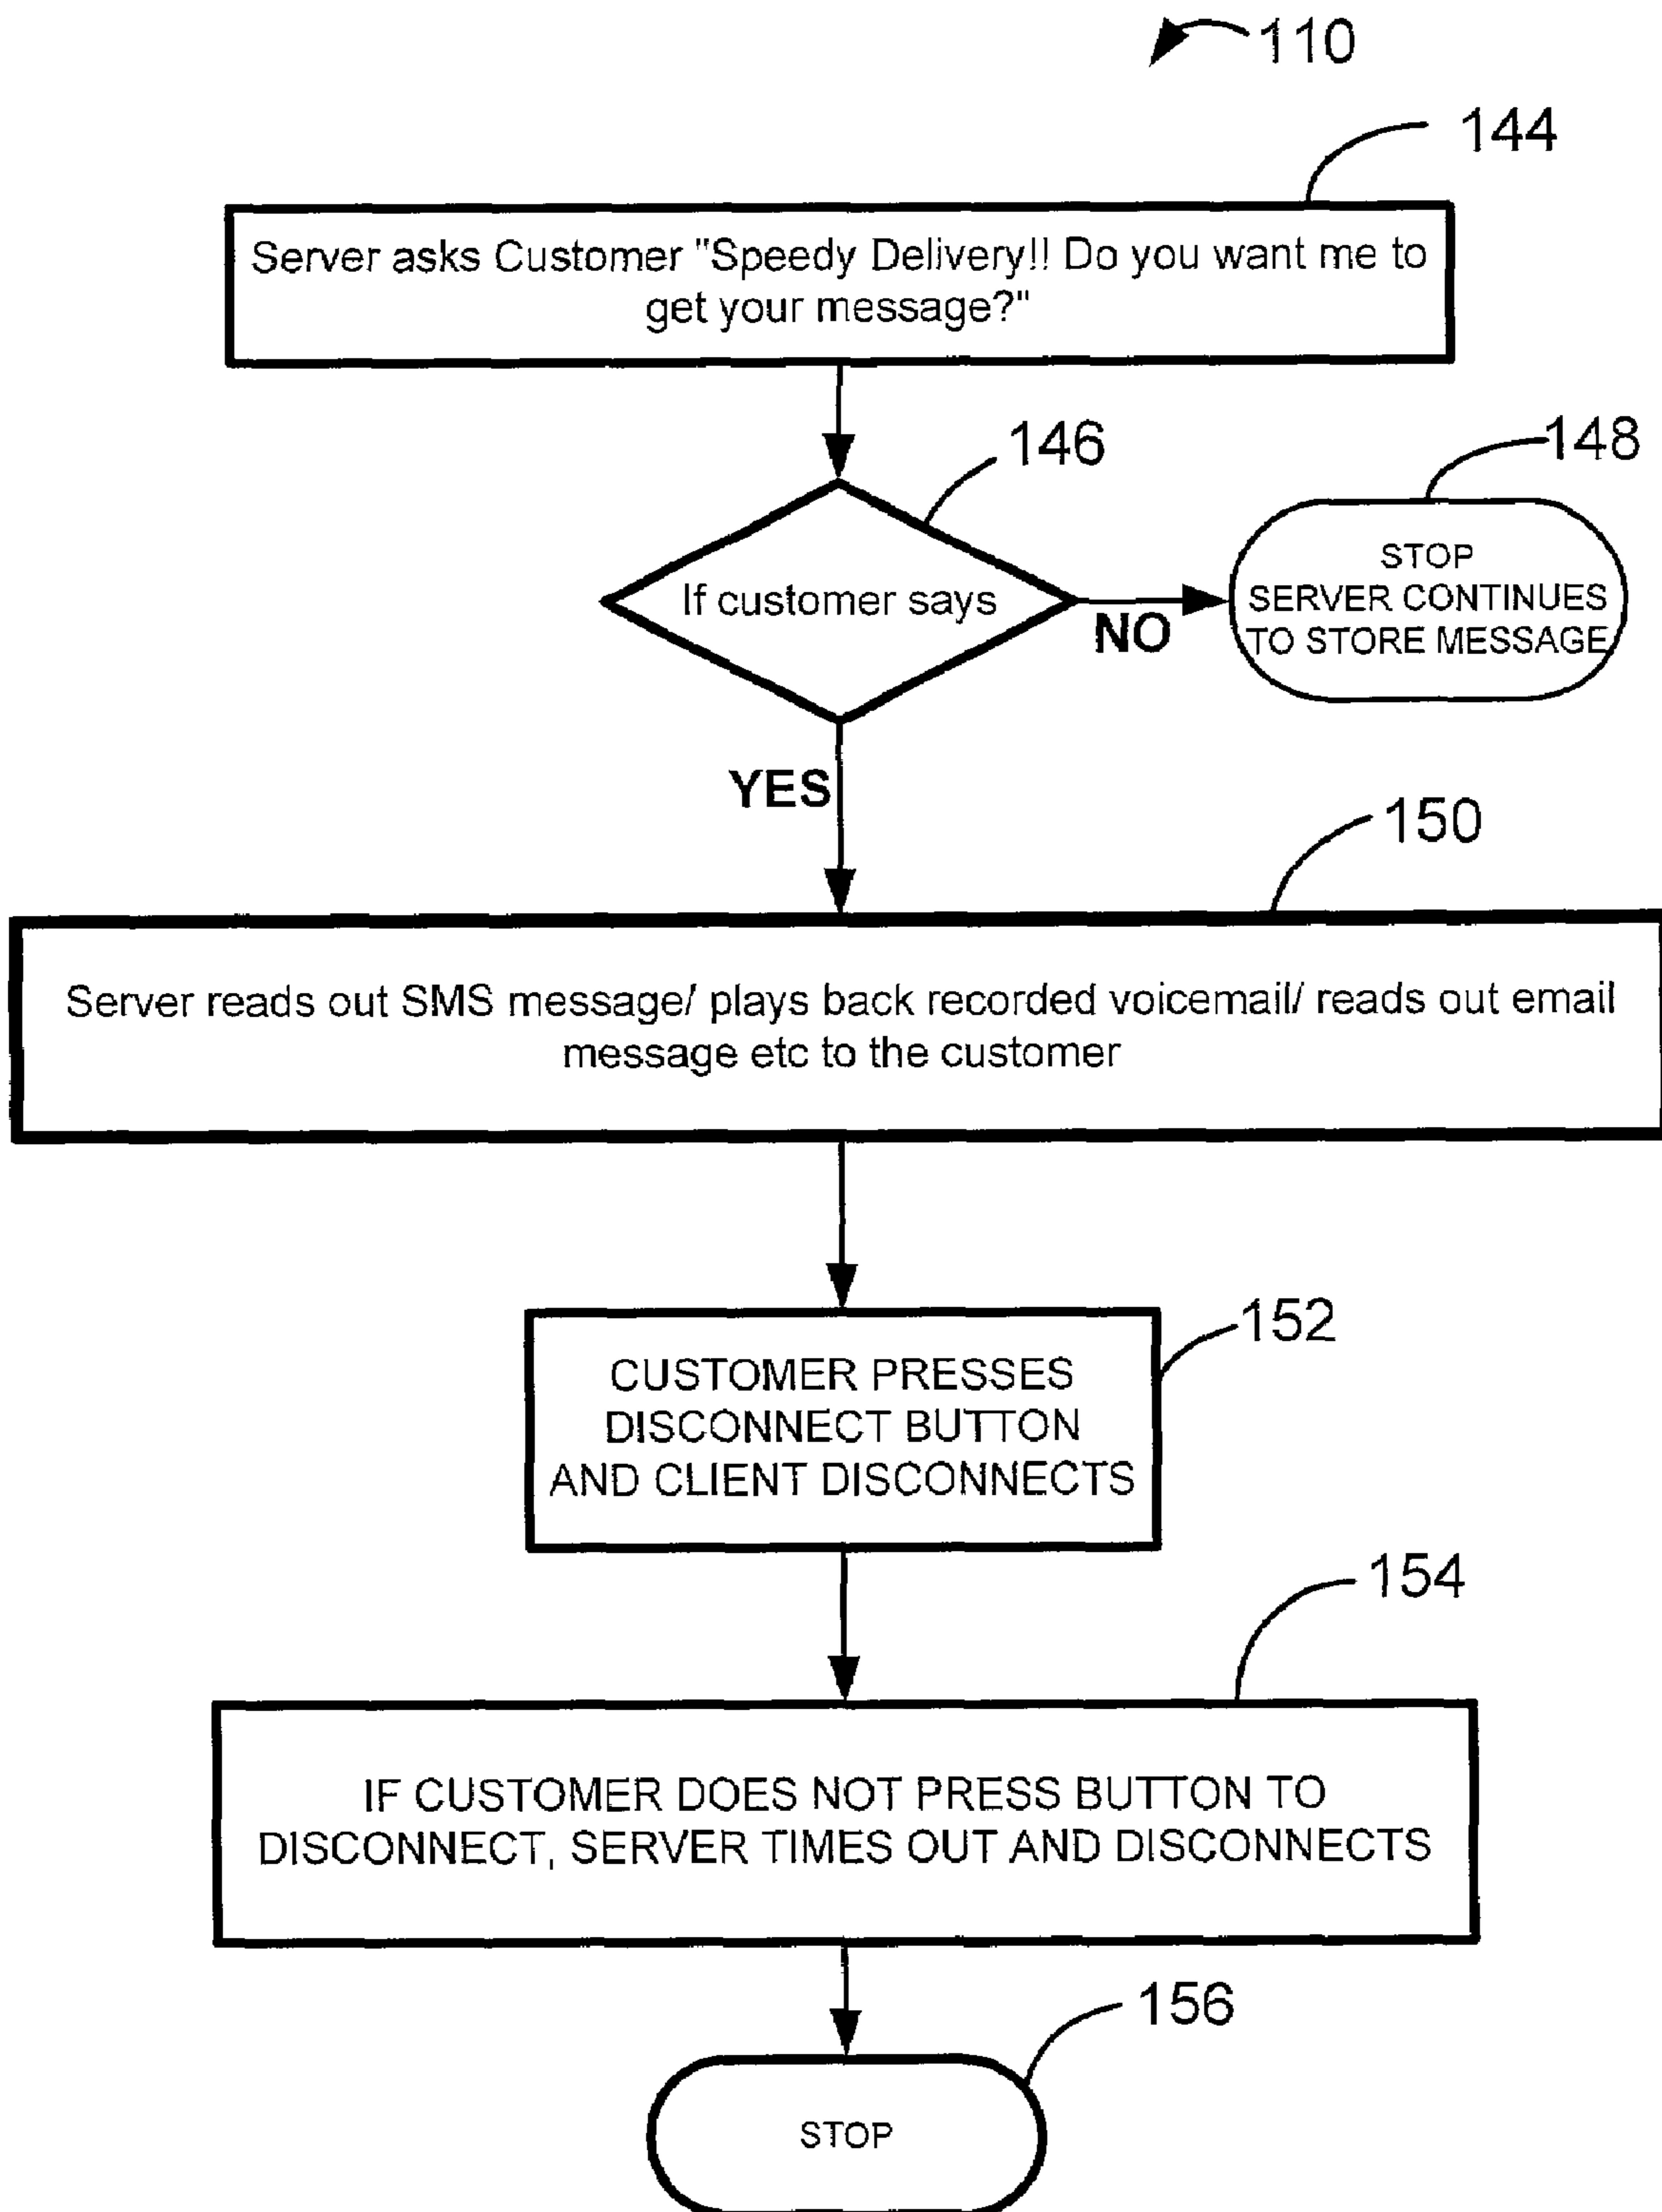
110

144

Server asks Customer "Speedy Delivery!! Do you want me to get your message?"

146

148

If customer says

NO

STOP
SERVER CONTINUES
TO STORE MESSAGE

YES

150

Server reads out SMS message/ plays back recorded voicemail/ reads out email message etc to the customer

152

CUSTOMER PRESSES DISCONNECT BUTTON AND CLIENT DISCONNECTS

154

IF CUSTOMER DOES NOT PRESS BUTTON TO DISCONNECT, SERVER TIMES OUT AND DISCONNECTS

156

STOP